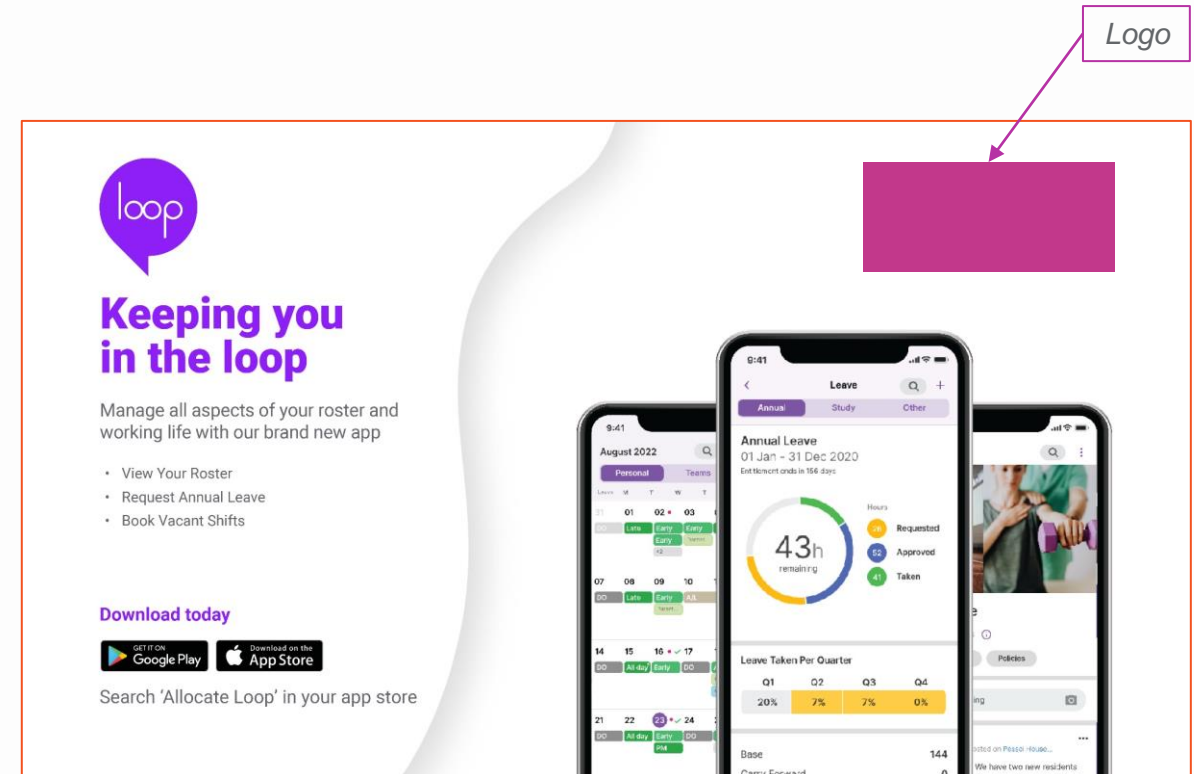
Logo

loop

Keeping you in the loop

Manage all aspects of your roster and working life with our brand new app

• View Your Roster
• Request Annual Leave
• Book Vacant Shifts

Download today

GET IT ON Google Play

Download on the App Store

Search 'Allocate Loop' in your app store

9:41
August 2022
Personal Teams
M T W T
01 02 03
DO Late Early Early
Early
07 08 09 10
DO Late Early A/L
14 15 16 17
DO All day Early DO
21 22 23 24
DO All day Early DO
PM

9:41
Leave
Annual Study Other
Annual Leave
01 Jan - 31 Dec 2020
Entitlement ends in 156 days
43h
remaining
Hours
Requested
52 Approved
41 Taken
Leave Taken Per Quarter
| Q1 | Q2 | Q3 | Q4 |
|---|---|---|---|
| 20% | 7% | 7% | 0% |
Base 144
Carry Forward 0

Policies
We have two new residents